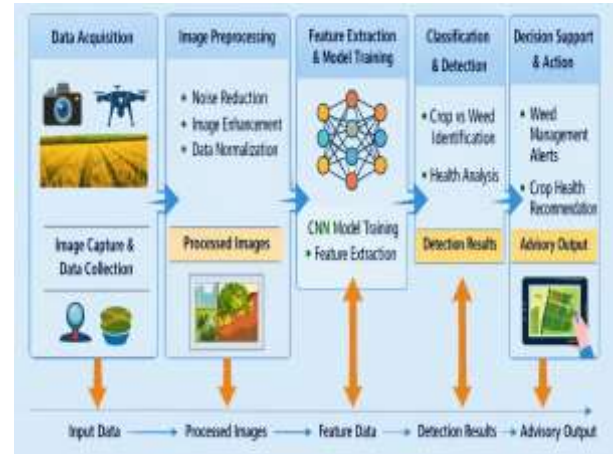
Data Acquisition

Image Capture & Data Collection

Image Preprocessing

• Noise Reduction
• Image Enhancement
• Data Normalization

Processed Images

Feature Extraction & Model Training

CNN Model Toining
• Feature Extaction

Classification & Detection

• Crop vs Weed Identification
• Health Analysis

Detection Results

Decision Support & Action

• Weed Management Alerts
• Crop Health Recommendation

Advisory Output

Input Data → Processed Images → Feature Data → Detection Results → Advisory Output